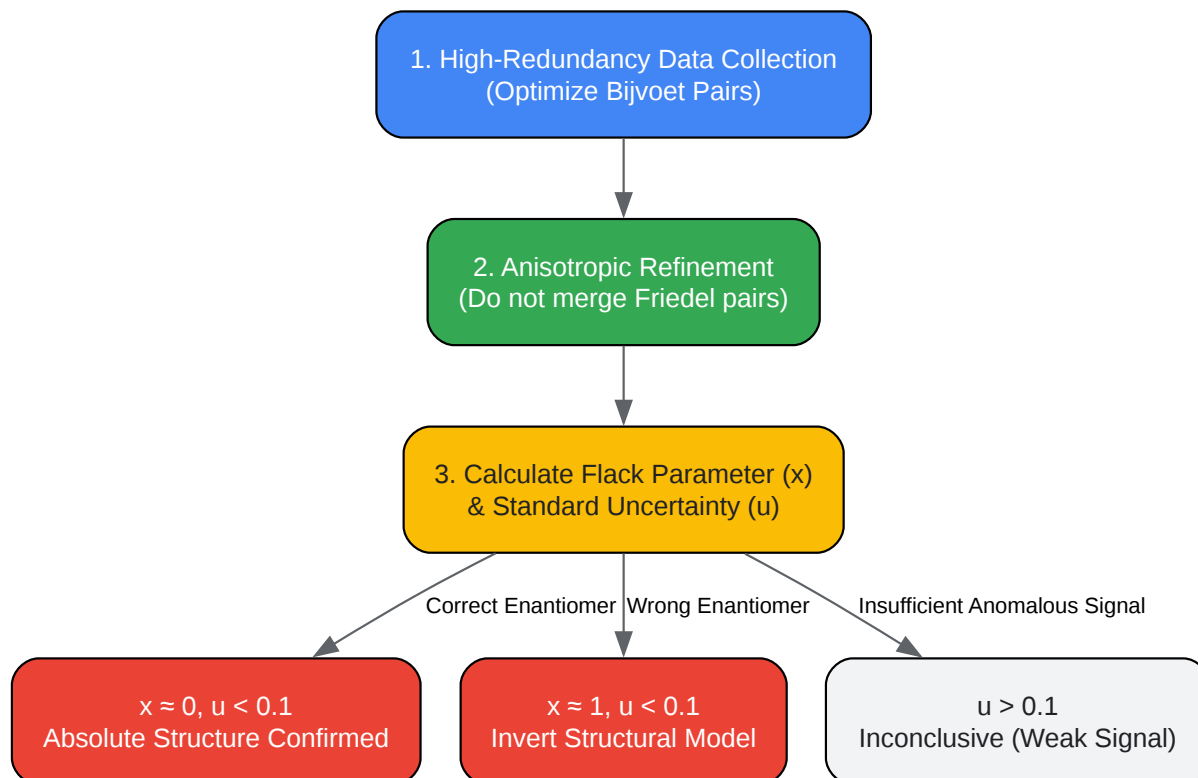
1. High-Redundancy Data Collection
(Optimize Bijvoet Pairs)

2. Anisotropic Refinement
(Do not merge Friedel pairs)

3. Calculate Flack Parameter (x)
& Standard Uncertainty (u)

Correct Enantiomer

Wrong Enantiomer

Insufficient Anomalous Signal

$x \approx 0$, $u < 0.1$
Absolute Structure Confirmed

$x \approx 1$, $u < 0.1$
Invert Structural Model

$u > 0.1$
Inconclusive (Weak Signal)